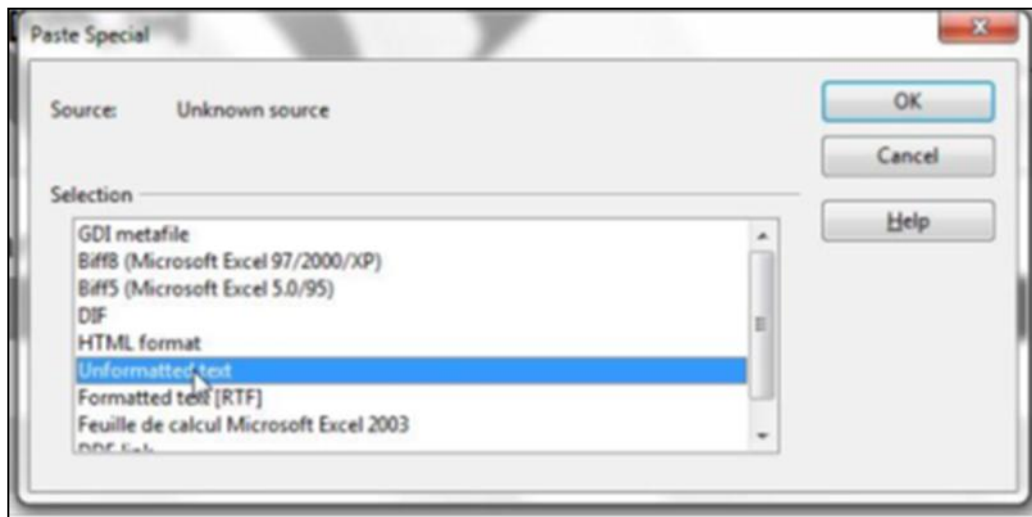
Paste Special

Source: Unknown source

Selection

GDI metafile
Biff8 (Microsoft Excel 97/2000/XP)
Biff5 (Microsoft Excel 5.0/95)
DIF
HTML format
Unformatted text
Formatted text [RTF]
Feuille de calcul Microsoft Excel 2003
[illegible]

OK
Cancel
Help